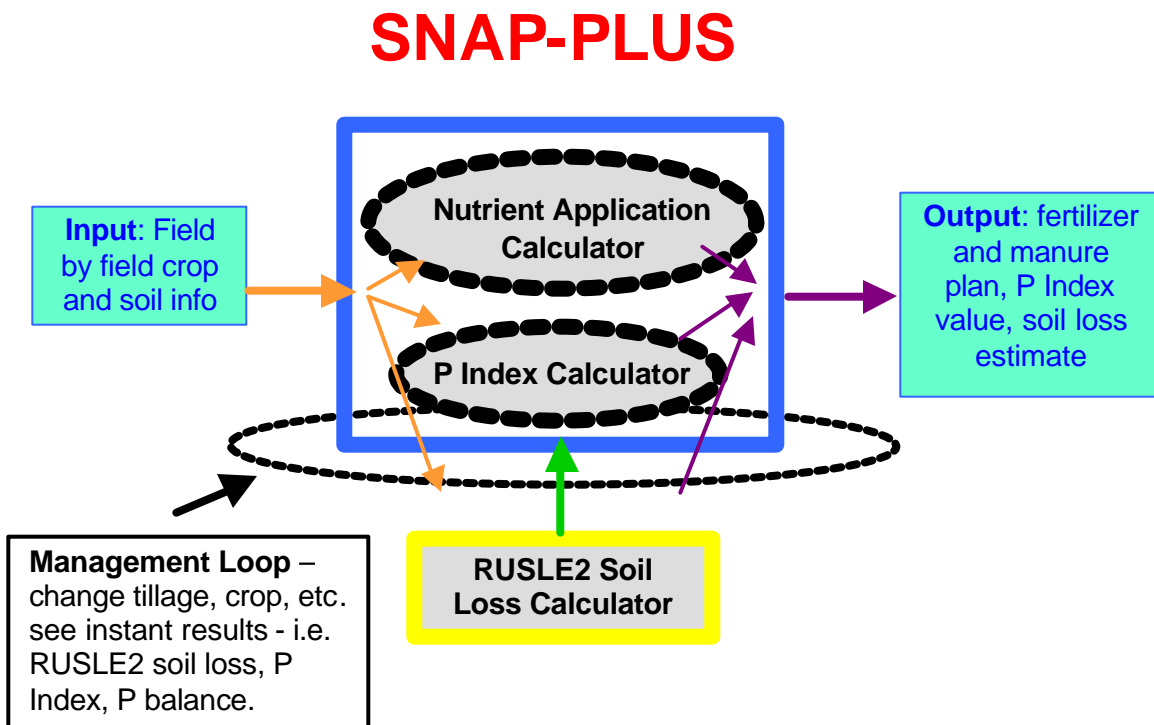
SNAP-PLUS

Input: Field by field crop and soil info

Nutrient Application Calculator

P Index Calculator

Output: fertilizer and manure plan, P Index value, soil loss estimate

Management Loop – change tillage, crop, etc. see instant results - i.e. RUSLE2 soil loss, P Index, P balance.

RUSLE2 Soil Loss Calculator